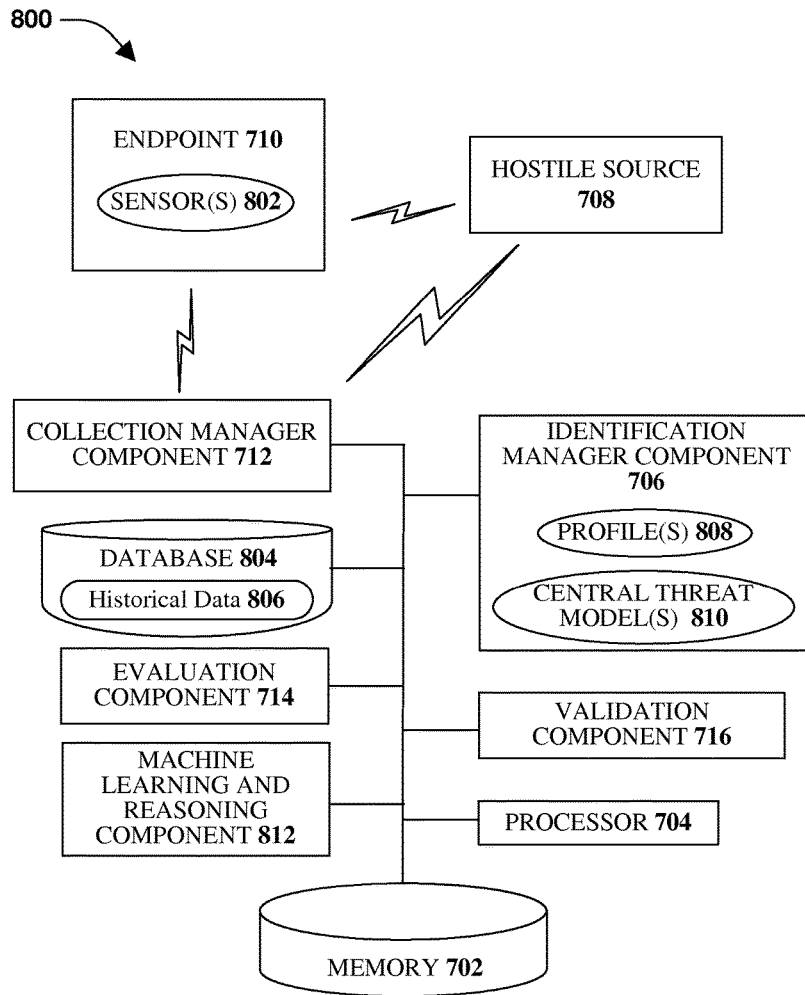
800

ENDPOINT 710

SENSOR(S) 802

HOSTILE SOURCE 708

COLLECTION MANAGER COMPONENT 712

IDENTIFICATION MANAGER COMPONENT 706

PROFILE(S) 808

CENTRAL THREAT MODEL(S) 810

DATABASE 804

Historical Data 806

EVALUATION COMPONENT 714

VALIDATION COMPONENT 716

MACHINE LEARNING AND REASONING COMPONENT 812

PROCESSOR 704

MEMORY 702